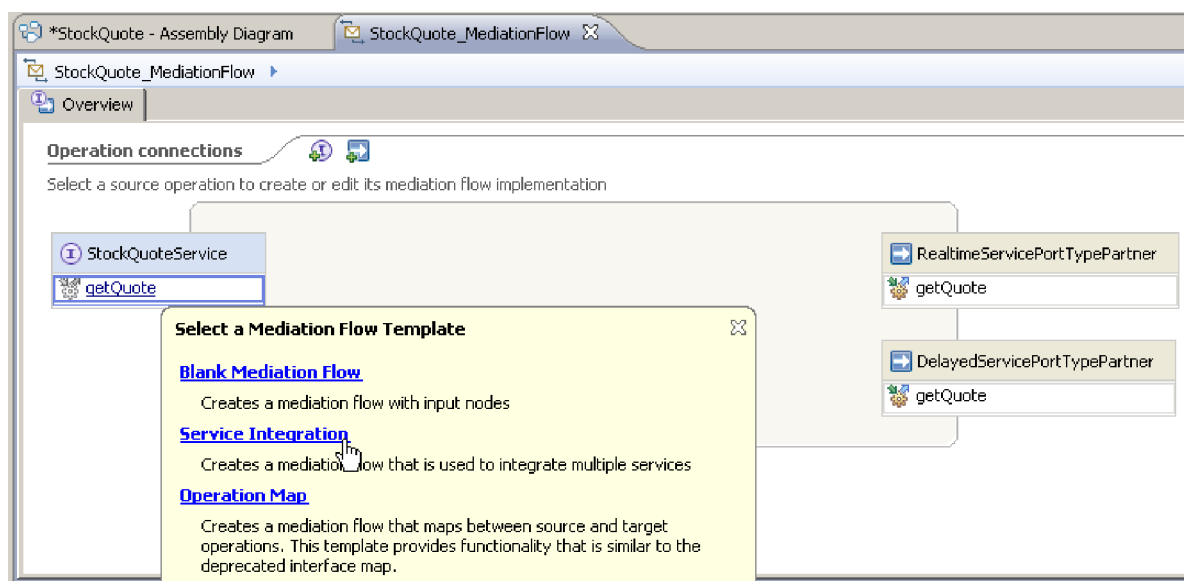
*StockQuote - Assembly Diagram

StockQuote_MediationFlow

StockQuote_MediationFlow

Overview

Operation connections

Select a source operation to create or edit its mediation flow implementation

StockQuoteService

getQuote

RealtimeServicePortTypePartner

getQuote

DelayedServicePortTypePartner

getQuote

Select a Mediation Flow Template

Blank Mediation Flow

Creates a mediation flow with input nodes

Service Integration

Creates a mediation flow that is used to integrate multiple services

Operation Map

Creates a mediation flow that maps between source and target operations. This template provides functionality that is similar to the deprecated interface map.